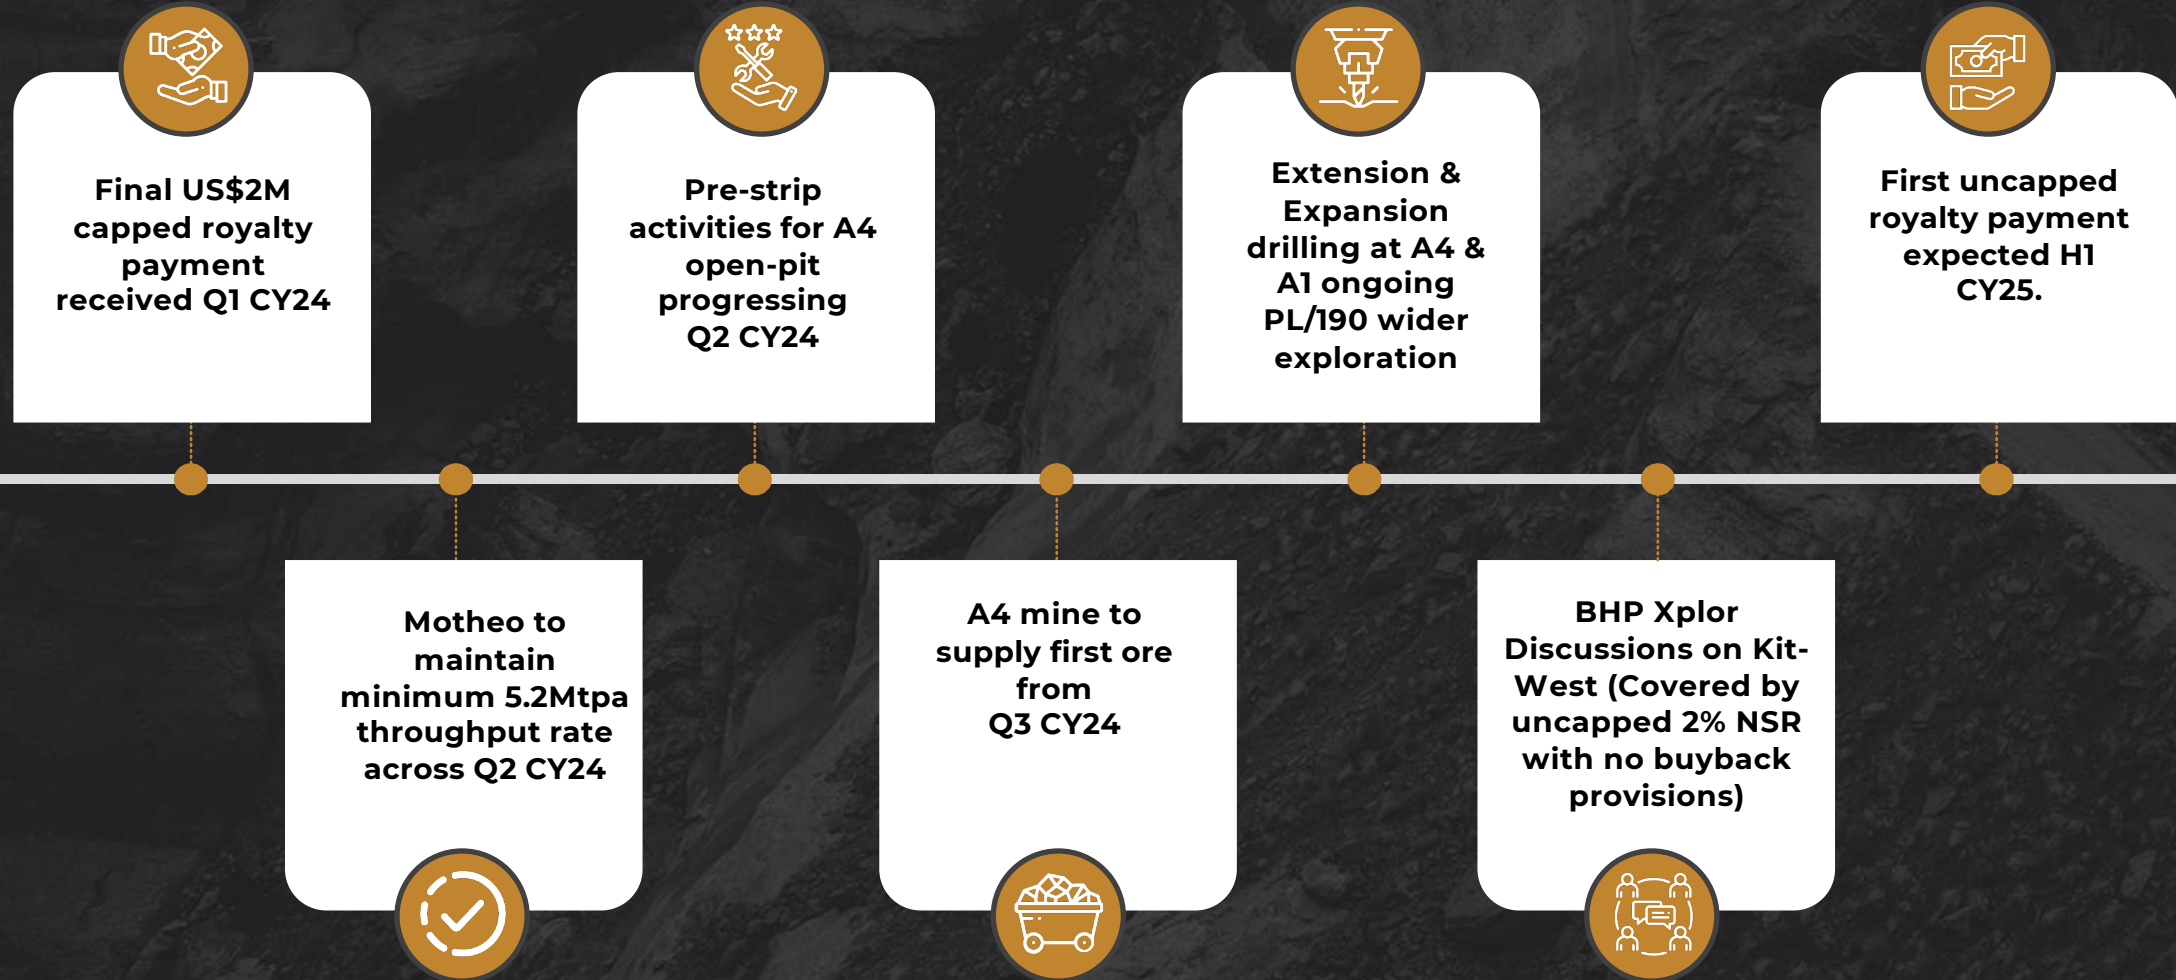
Final US$2M capped royalty payment received Q1 CY24

Motheo to maintain minimum 5.2Mtpa throughput rate across Q2 CY24

Pre-strip activities for A4 open-pit progressing Q2 CY24

A4 mine to supply first ore from Q3 CY24

Extension & Expansion drilling at A4 & A1 ongoing PL/190 wider exploration

BHP Xplor Discussions on Kit-West (Covered by uncapped 2% NSR with no buyback provisions)

First uncapped royalty payment expected H1 CY25.